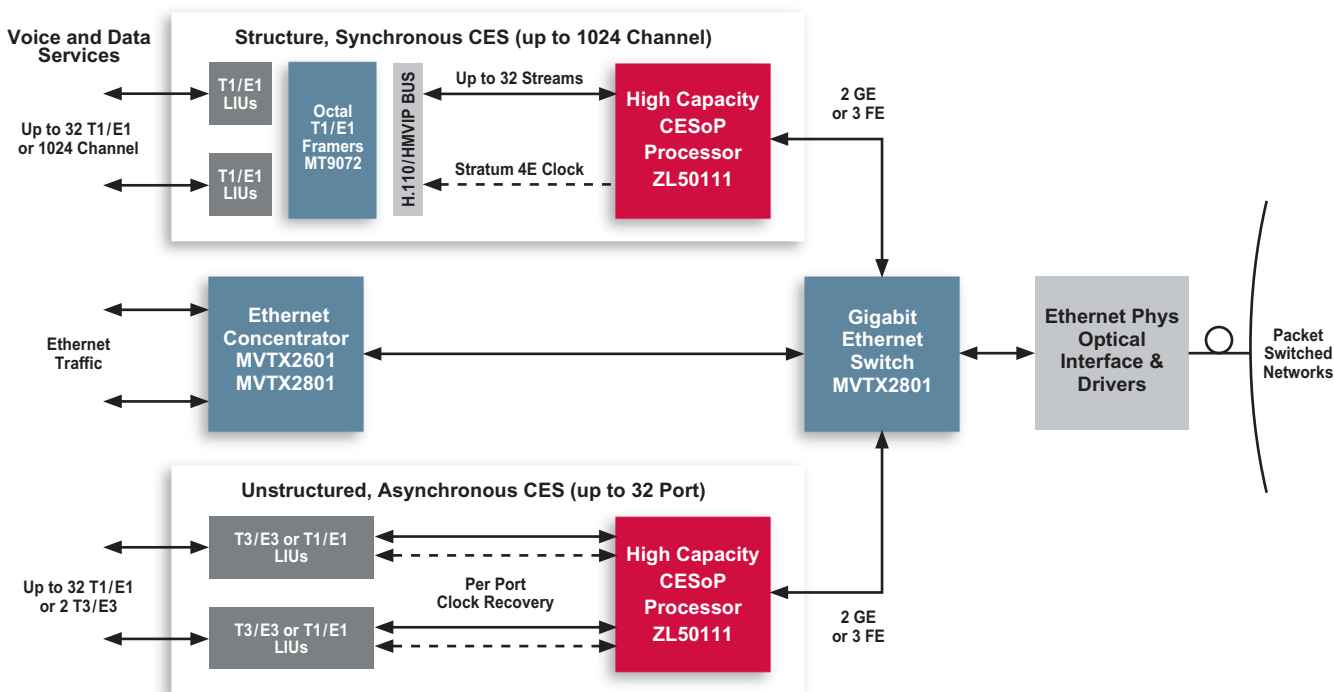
Voice and Data Services

Structure, Synchronous CES (up to 1024 Channel)

T1/E1 LIUs

T1/E1 LIUs

Up to 32 T1/E1 or 1024 Channel

Octal T1/E1 Framers MT9072

H.110/HMVIP BUS

Up to 32 Streams

Stratum 4E Clock

High Capacity CESoP Processor ZL50111

2 GE or 3 FE

Ethernet Traffic

Ethernet Concentrator MVTX2601 MVTX2801

Gigabit Ethernet Switch MVTX2801

Ethernet Phys Optical Interface & Drivers

Packet Switched Networks

Unstructured, Asynchronous CES (up to 32 Port)

T3/E3 or T1/E1 LIUs

Up to 32 T1/E1 or 2 T3/E3

Per Port Clock Recovery

T3/E3 or T1/E1 LIUs

High Capacity CESoP Processor ZL50111

2 GE or 3 FE